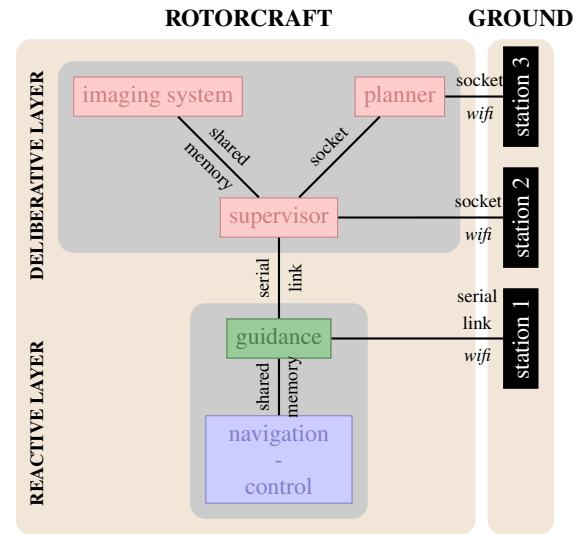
ROTORCRAFT

GROUND

DELIBERATIVE LAYER

imaging system

planner

shared memory

socket

supervisor

socket

wifi

station 3

socket

wifi

station 2

serial link

REACTIVE LAYER

guidance

serial

link

wifi

station 1

shared memory

navigation
-
control